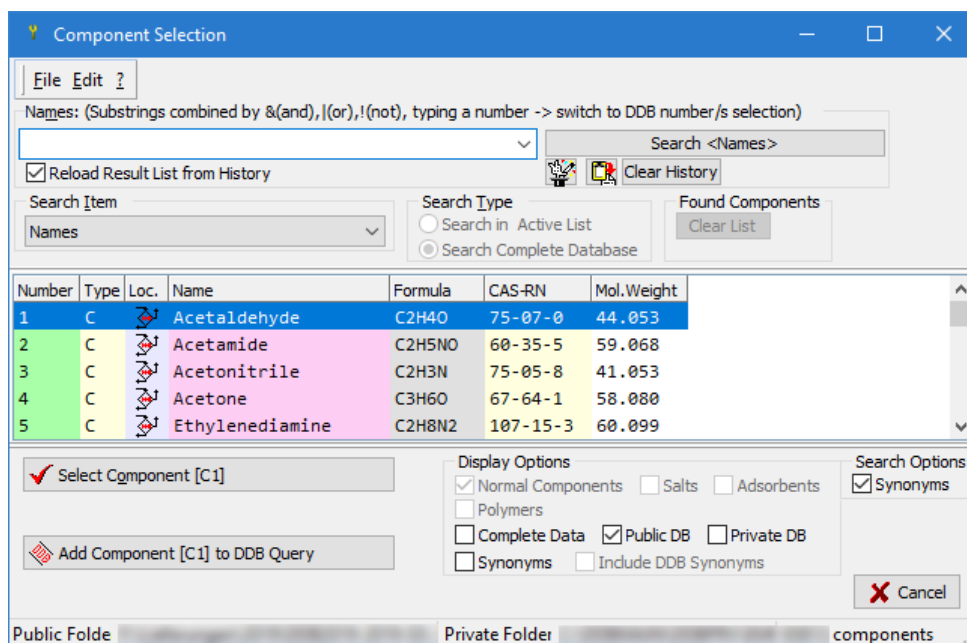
Component Selection

File Edit ?

Names: (Substrings combined by &(and),|(or),!(not), typing a number -> switch to DDB number/s selection)

Search <Names>

Reload Result List from History

Clear History

Search Item
Names

Search Type
Search in Active List
Search Complete Database

Found Components
Clear List

| Number | Type | Loc. | Name | Formula | CAS-RN | Mol.Weight |
|---|---|---|---|---|---|---|
| 1 | C | | Acetaldehyde | C2H4O | 75-07-0 | 44.053 |
| 2 | C | | Acetamide | C2H5NO | 60-35-5 | 59.068 |
| 3 | C | | Acetonitrile | C2H3N | 75-05-8 | 41.053 |
| 4 | C | | Acetone | C3H6O | 67-64-1 | 58.080 |
| 5 | C | | Ethylenediamine | C2H8N2 | 107-15-3 | 60.099 |

Select Component [C1]

Add Component [C1] to DDB Query

Display Options
Normal Components
Salts
Adsorbents
Polymers
Complete Data
Public DB
Private DB
Synonyms
Include DDB Synonyms

Search Options
Synonyms

Cancel

Public Folde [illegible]
Private Folder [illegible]
components